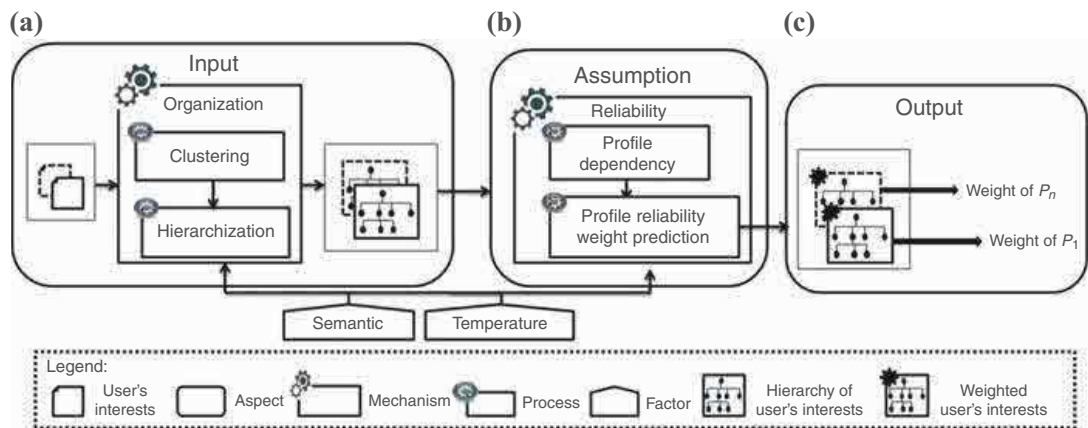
(a)

Input

Organization

Clustering

Hierarchization

(b)

Assumption

Reliability

Profile dependency

Profile reliability weight prediction

(c)

Output

Weight of $P_n$

Weight of $P_1$

Semantic

Temperature

Legend:

User's interests

Aspect

Mechanism

Process

Factor

Hierarchy of user's interests

Weighted user's interests